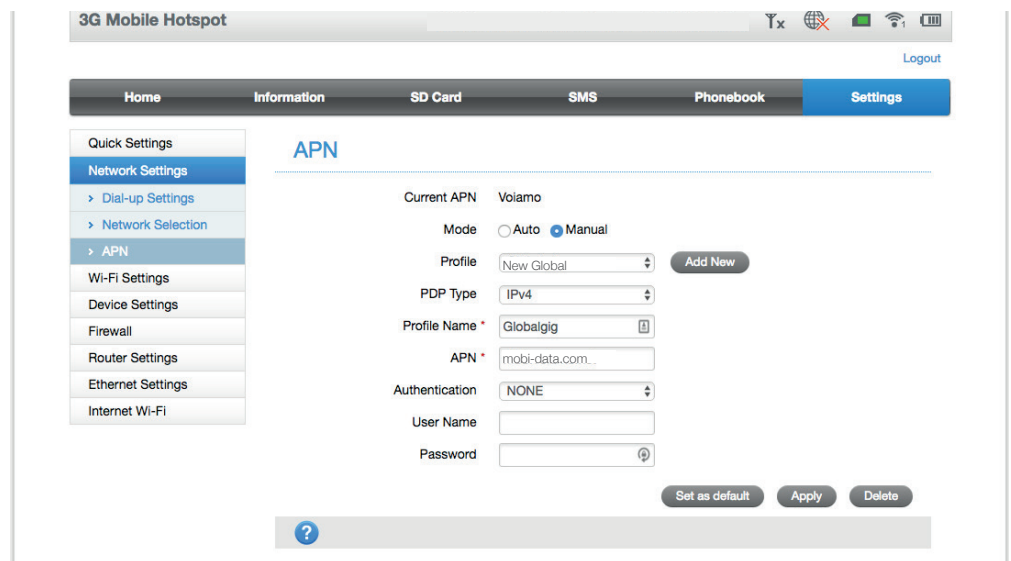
3G Mobile Hotspot

Logout

Home | Information | SD Card | SMS | Phonebook | Settings

Quick Settings
Network Settings
> Dial-up Settings
> Network Selection
> APN
Wi-Fi Settings
Device Settings
Firewall
Router Settings
Ethernet Settings
Internet Wi-Fi

APN

Current APN Voiamo
Mode Auto Manual
Profile New Global Add New
PDP Type IPv4
Profile Name * Globalgig
APN * mobi-data.com...
Authentication NONE
User Name
Password

Set as default Apply Delete

?